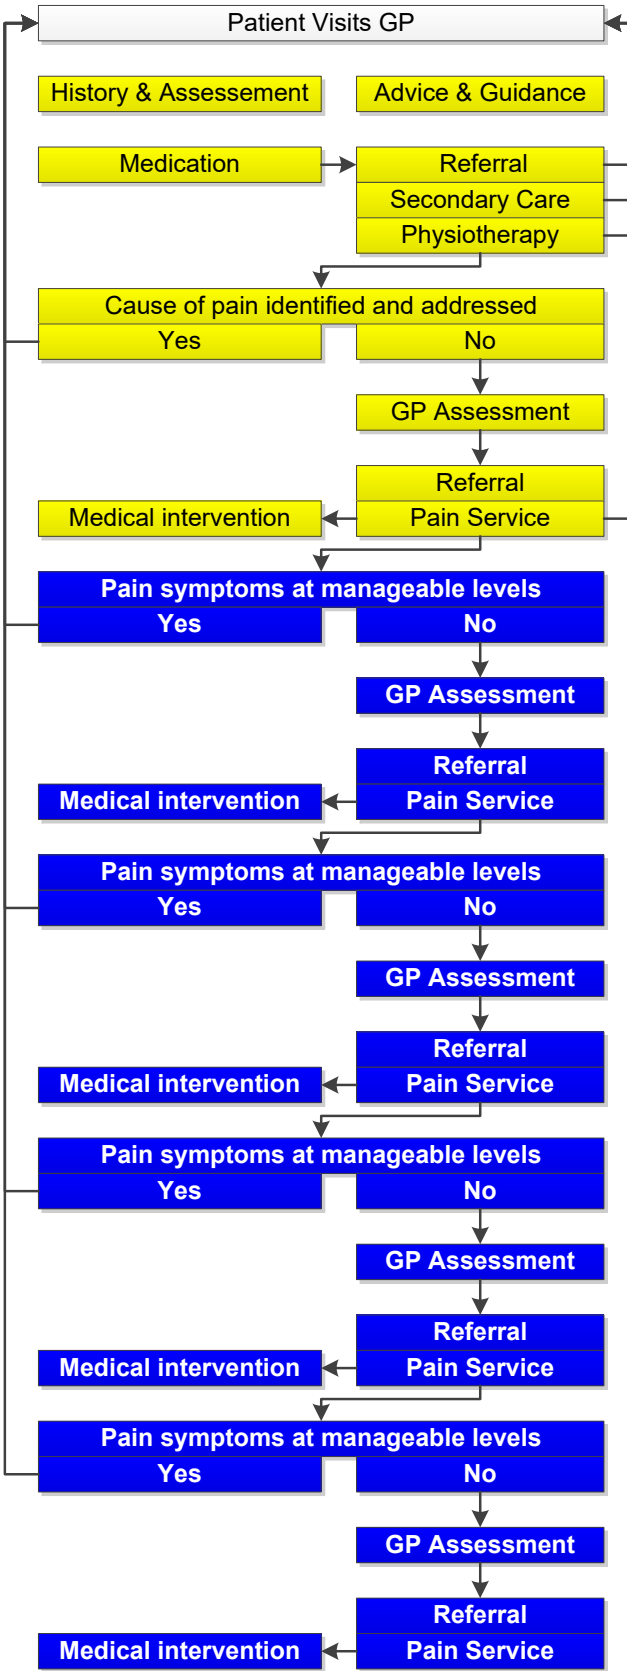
Patient Visits GP

History & Assessement

Advice & Guidance

Medication

Referral

Secondary Care

Physiotherapy

Cause of pain identified and addressed

Yes

No

GP Assessment

Referral

Medical intervention

Pain Service

Pain symptoms at manageable levels

Yes

No

GP Assessment

Referral

Medical intervention

Pain Service

Pain symptoms at manageable levels

Yes

No

GP Assessment

Referral

Medical intervention

Pain Service

Pain symptoms at manageable levels

Yes

No

GP Assessment

Referral

Medical intervention

Pain Service

Pain symptoms at manageable levels

Yes

No

GP Assessment

Referral

Medical intervention

Pain Service